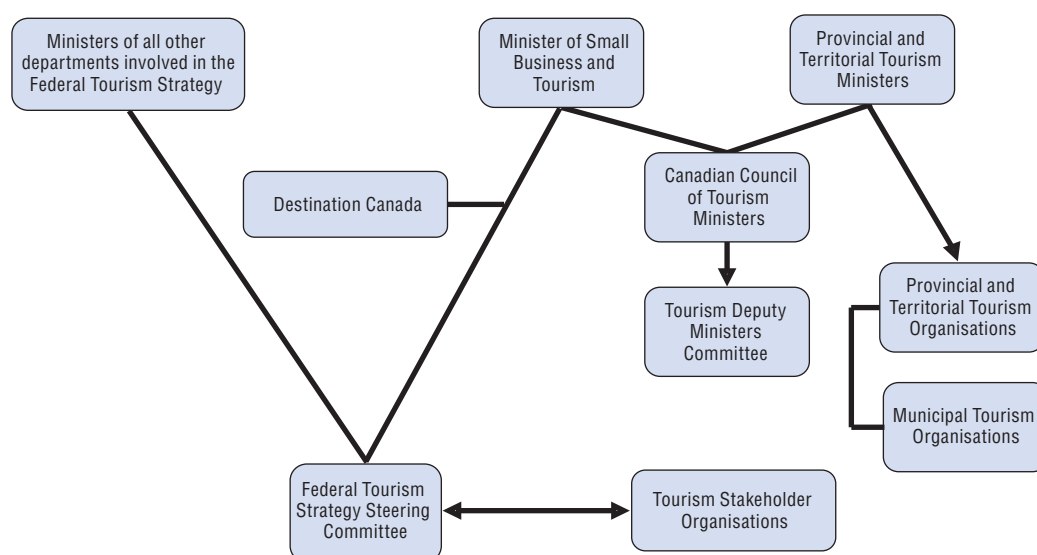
Ministers of all other departments involved in the Federal Tourism Strategy

Minister of Small Business and Tourism

Provincial and Territorial Tourism Ministers

Destination Canada

Canadian Council of Tourism Ministers

Tourism Deputy Ministers Committee

Provincial and Territorial Tourism Organisations

Municipal Tourism Organisations

Federal Tourism Strategy Steering Committee

Tourism Stakeholder Organisations